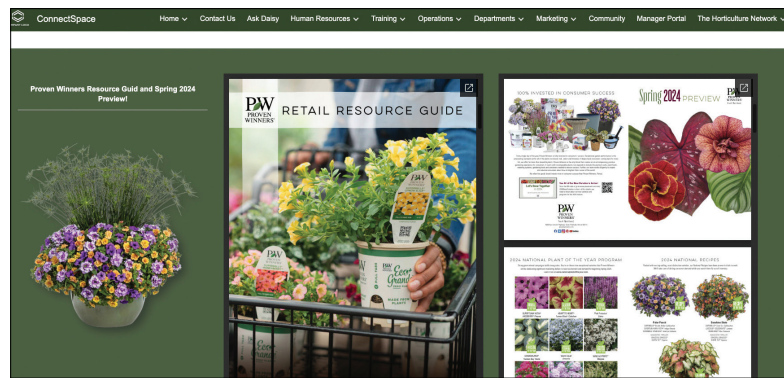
ConnectSpace

Home ⌄ Contact Us Ask Daisy Human Resources ⌄ Training ⌄ Operations ⌄ Departments ⌄ Marketing ⌄ Community Manager Portal The Horticulture Network ⌄

Proven Winners Resource Guild and Spring 2024 Preview!

PW PROVEN WINNERS® RETAIL RESOURCE GUIDE

100% INVESTED IN CONSUMER SUCCESS

Spring 2024 PREVIEW

PW PROVEN WINNERS

2024 NATIONAL PLANT OF THE YEAR PROGRAM

2024 NATIONAL RECIPES